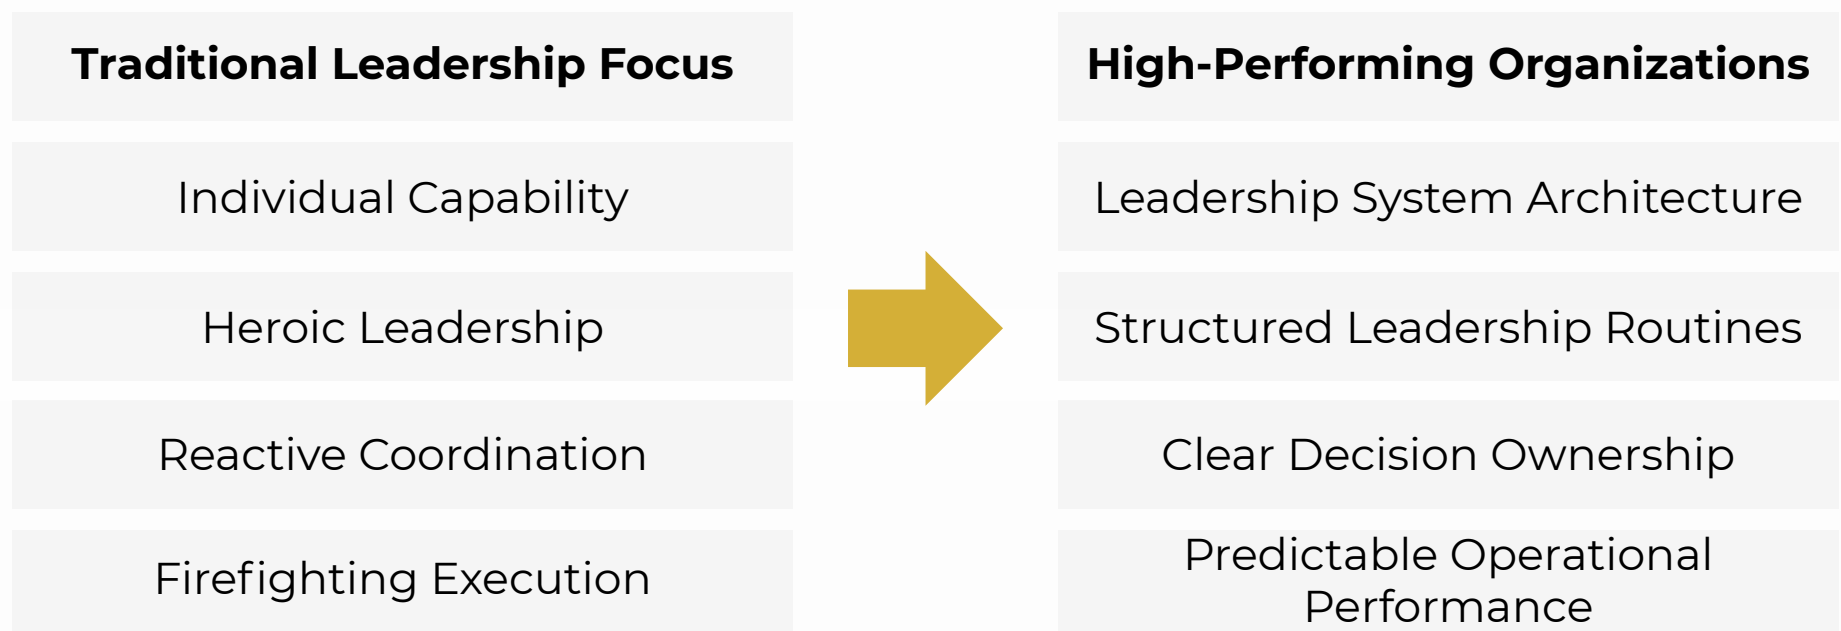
Traditional Leadership Focus

Individual Capability

Heroic Leadership

Reactive Coordination

Firefighting Execution

High-Performing Organizations

Leadership System Architecture

Structured Leadership Routines

Clear Decision Ownership

Predictable Operational Performance